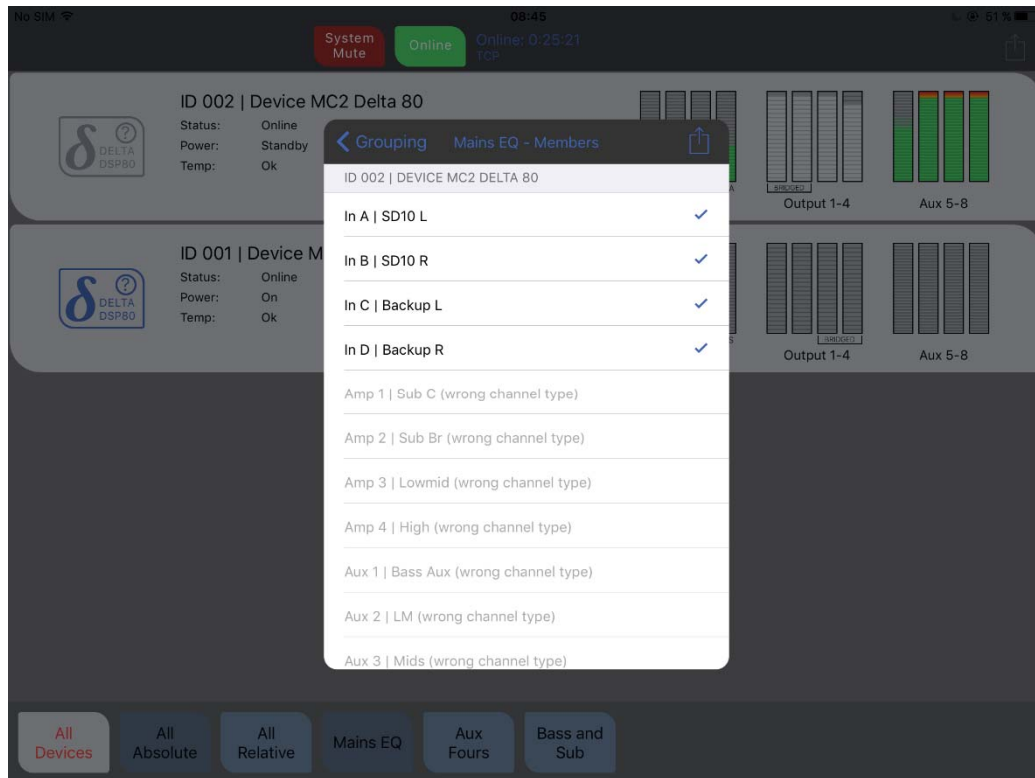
No SIM
08:45
61 %

System Mute
Online
Online: 0:25:21
TCP

ID 002 | Device MC2 Delta 80
Status: Online
Power: Standby
Temp: Ok

DELTA DSP80

BRIDGED
Output 1-4
Aux 5-8

ID 001 | Device M
Status: Online
Power: On
Temp: Ok

DELTA DSP80

BRIDGED
Output 1-4
Aux 5-8

< Grouping
Mains EQ - Members

ID 002 | DEVICE MC2 DELTA 80
In A | SD10 L ✓
In B | SD10 R ✓
In C | Backup L ✓
In D | Backup R ✓
Amp 1 | Sub C (wrong channel type)
Amp 2 | Sub Br (wrong channel type)
Amp 3 | Lowmid (wrong channel type)
Amp 4 | High (wrong channel type)
Aux 1 | Bass Aux (wrong channel type)
Aux 2 | LM (wrong channel type)
Aux 3 | Mids (wrong channel type)

All Devices
All Absolute
All Relative
Mains EQ
Aux Fours
Bass and Sub